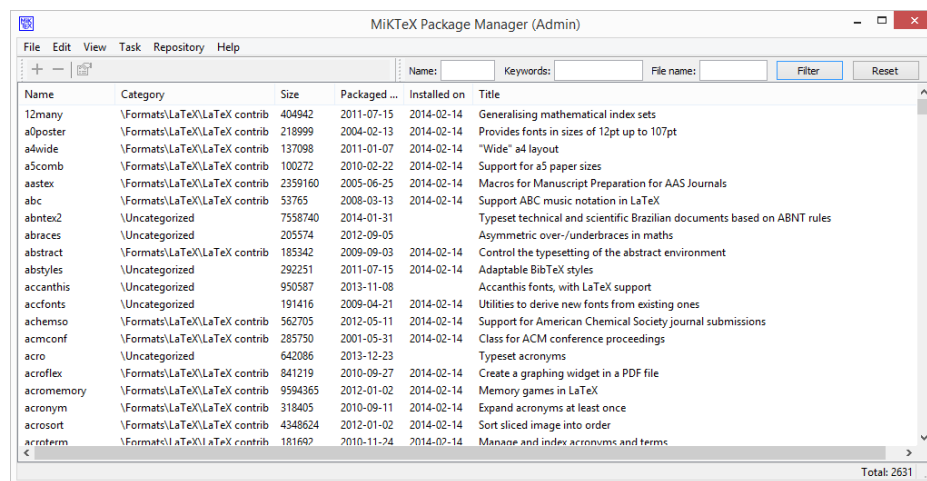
MiKTeX Package Manager (Admin)

File Edit View Task Repository Help

Name: Keywords: File name: Filter Reset

| Name | Category | Size | Packaged ... | Installed on | Title |
|---|---|---|---|---|---|
| 12many | \Formats\LaTeX\LaTeX contrib | 404942 | 2011-07-15 | 2014-02-14 | Generalising mathematical index sets |
| a0poster | \Formats\LaTeX\LaTeX contrib | 218999 | 2004-02-13 | 2014-02-14 | Provides fonts in sizes of 12pt up to 107pt |
| a4wide | \Formats\LaTeX\LaTeX contrib | 137098 | 2011-01-07 | 2014-02-14 | "Wide" a4 layout |
| a5comb | \Formats\LaTeX\LaTeX contrib | 100272 | 2010-02-22 | 2014-02-14 | Support for a5 paper sizes |
| aastex | \Formats\LaTeX\LaTeX contrib | 2359160 | 2005-06-25 | 2014-02-14 | Macros for Manuscript Preparation for AAS Journals |
| abc | \Formats\LaTeX\LaTeX contrib | 53765 | 2008-03-13 | 2014-02-14 | Support ABC music notation in LaTeX |
| abntex2 | \Uncategorized | 7558740 | 2014-01-31 | | Typeset technical and scientific Brazilian documents based on ABNT rules |
| abraces | \Uncategorized | 205574 | 2012-09-05 | | Asymmetric over-/underbraces in maths |
| abstract | \Formats\LaTeX\LaTeX contrib | 185342 | 2009-09-03 | 2014-02-14 | Control the typesetting of the abstract environment |
| abstyles | \Uncategorized | 292251 | 2011-07-15 | 2014-02-14 | Adaptable BibTeX styles |
| accanthis | \Uncategorized | 950587 | 2013-11-08 | | Accanthis fonts, with LaTeX support |
| accfonts | \Uncategorized | 191416 | 2009-04-21 | 2014-02-14 | Utilities to derive new fonts from existing ones |
| achemso | \Formats\LaTeX\LaTeX contrib | 562705 | 2012-05-11 | 2014-02-14 | Support for American Chemical Society journal submissions |
| acmconf | \Formats\LaTeX\LaTeX contrib | 285750 | 2001-05-31 | 2014-02-14 | Class for ACM conference proceedings |
| acro | \Uncategorized | 642086 | 2013-12-23 | | Typeset acronyms |
| acroflex | \Formats\LaTeX\LaTeX contrib | 841219 | 2010-09-27 | 2014-02-14 | Create a graphing widget in a PDF file |
| acromemory | \Formats\LaTeX\LaTeX contrib | 9594365 | 2012-01-02 | 2014-02-14 | Memory games in LaTeX |
| acronym | \Formats\LaTeX\LaTeX contrib | 318405 | 2010-09-11 | 2014-02-14 | Expand acronyms at least once |
| acrosort | \Formats\LaTeX\LaTeX contrib | 4348624 | 2012-01-02 | 2014-02-14 | Sort sliced image into order |
| acroterm | \Formats\LaTeX\LaTeX contrib | 181692 | 2010-11-24 | 2014-02-14 | Manage and index acronyms and terms |

Total: 2631